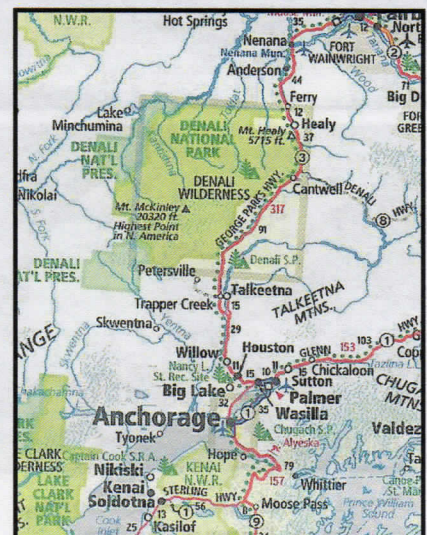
N.W.R.
Hot Springs
35
Nenana
Nenana Mun.
FORT WAINWRIGHT
North
Anderson
44
Ferry
Big D
12
Lake Minchumina
DENALI NATIONAL PARK
Mt. Healy 5715 ft.
Healy
37
FOI GRE
DENALI NAT'L PRES.
3
Nikolai
DENALI WILDERNESS
GEORGE PARKS HWY.
Cantwell
DENALI HWY.
8
Mt. McKinley 20320 ft. Highest Point in N. America
317
91
DENALI NAT'L PRES.
Denali S.P.
Petersville
Talkeetna
Trapper Creek
15
TALKEETNA MTNS.
Skwentna
29
ANGE
103
HWY
1
Willow
Houston
GLENN
153
1
Nancy L. St. Rec. Site
11
15
10
Chickaloon
Big Lake
Sutton
22
Palmer
CHUGA MTNS
Anchorage
35
1
Wasilla
Tyonek
Chugach S.P.
Alyeska
Valdez
CLARK DERNESS
Captain Cook S.R.A.
Hope
KENAI N.W.R.
79
Nikiski
Whittier
LAKE CLARK NAT'L PARK
Kenai
Soldotna
STERLING
HWY.
157
Moose Pass
1
13
56
8
25
Kasilof
9